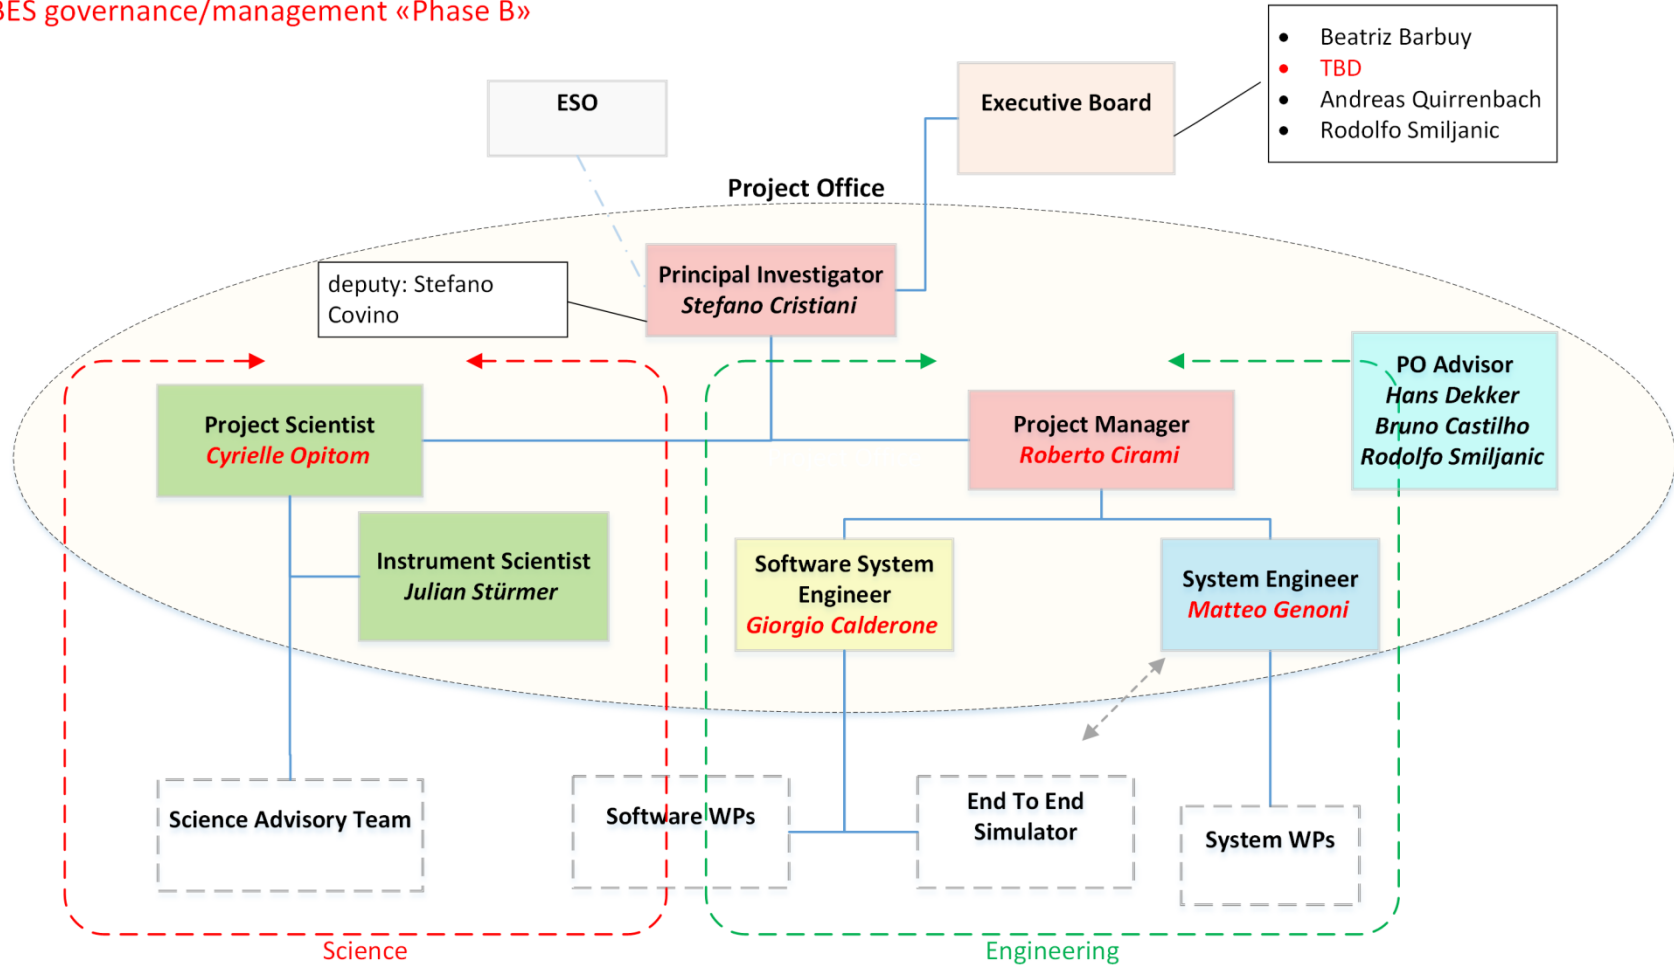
BES governance/management «Phase B»

ESO

Executive Board

- Beatriz Barbuy
- TBD
- Andreas Quirrenbach
- Rodolfo Smiljanic

Project Office

deputy: Stefano Covino

Principal Investigator
*Stefano Cristiani*

PO Advisor
*Hans Dekker*
*Bruno Castilho*
*Rodolfo Smiljanic*

Project Scientist
*Cyrielle Opitom*

Project Manager
*Roberto Cirami*

Instrument Scientist
*Julian Stürmer*

Software System Engineer
*Giorgio Calderone*

System Engineer
*Matteo Genoni*

Science Advisory Team

Software WPs

End To End Simulator

System WPs

Science

Engineering